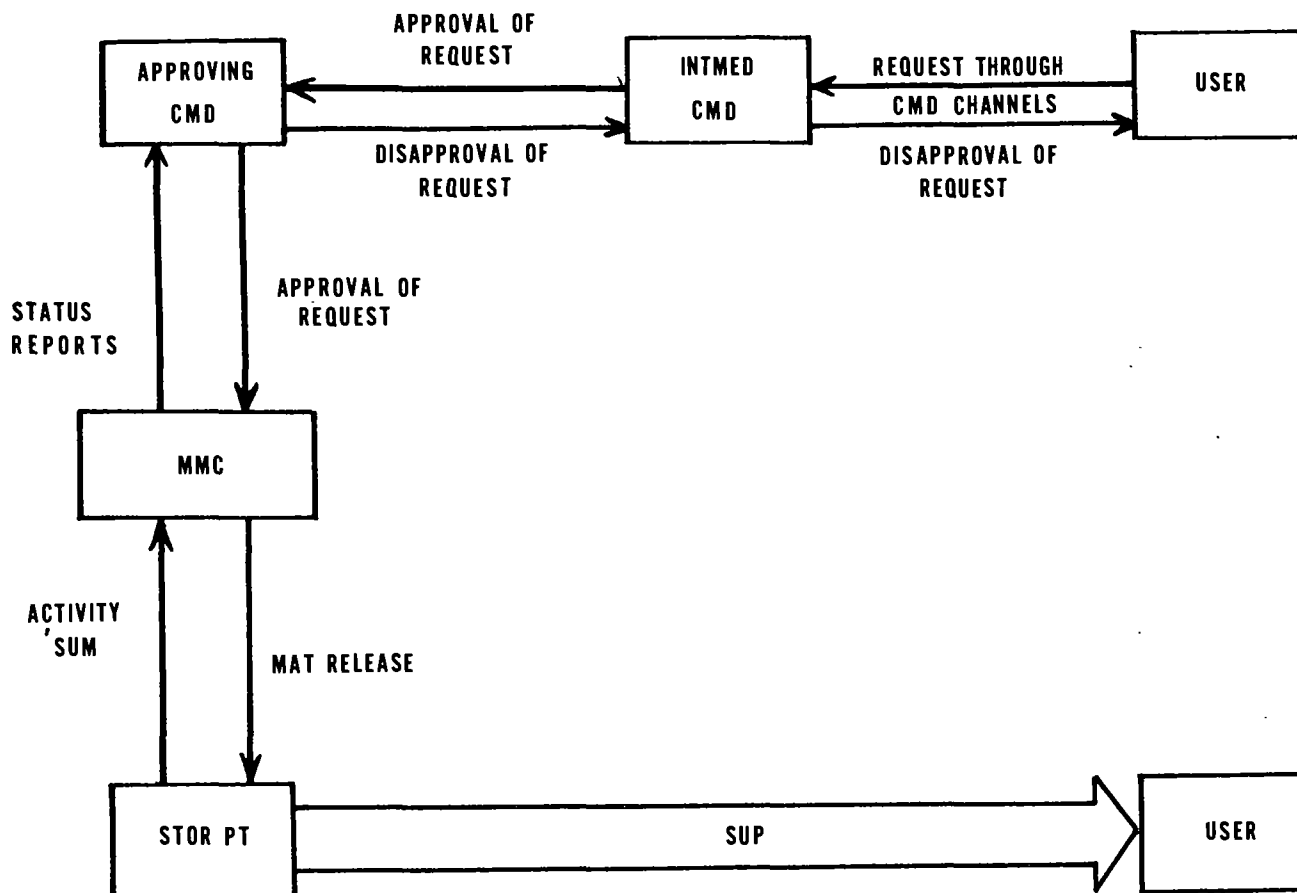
APPROVING CMD

APPROVAL OF REQUEST

INTMED CMD

REQUEST THROUGH CMD CHANNELS

USER

DISAPPROVAL OF REQUEST

DISAPPROVAL OF REQUEST

STATUS REPORTS

APPROVAL OF REQUEST

MMC

ACTIVITY SUM

MAT RELEASE

STOR PT

SUP

USER